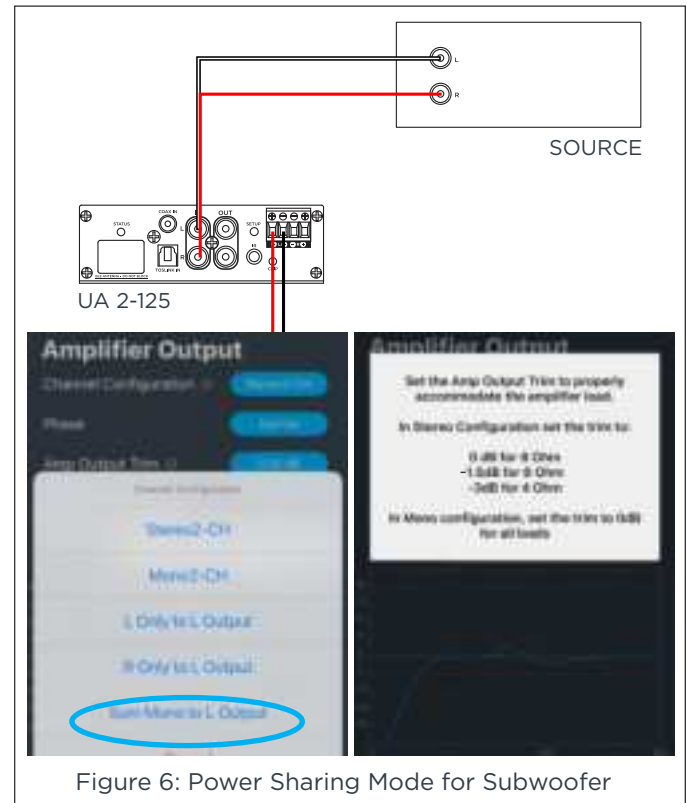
L

R

SOURCE

STATUS

COAX IN

OUT

SETUP

TOSLINK IN

UA 2-125

Amplifier Output

Channel Configuration

Stereo 2-CH

Phase

Normal

Amp Output Trim

Channel Configuration

Stereo2-CH

Mono2-CH

L Only to L Output

R Only to L Output

Sum Mono to L Output

Amplifier Output

Set the Amp Output Trim to properly accommodate the amplifier load.

In Stereo Configuration set the trim to:

0 dB for 8 Ohm
-1.5dB for 6 Ohm
-3dB for 4 Ohm

In Mono configuration, set the trim to 0dB for all loads

Figure 6: Power Sharing Mode for Subwoofer